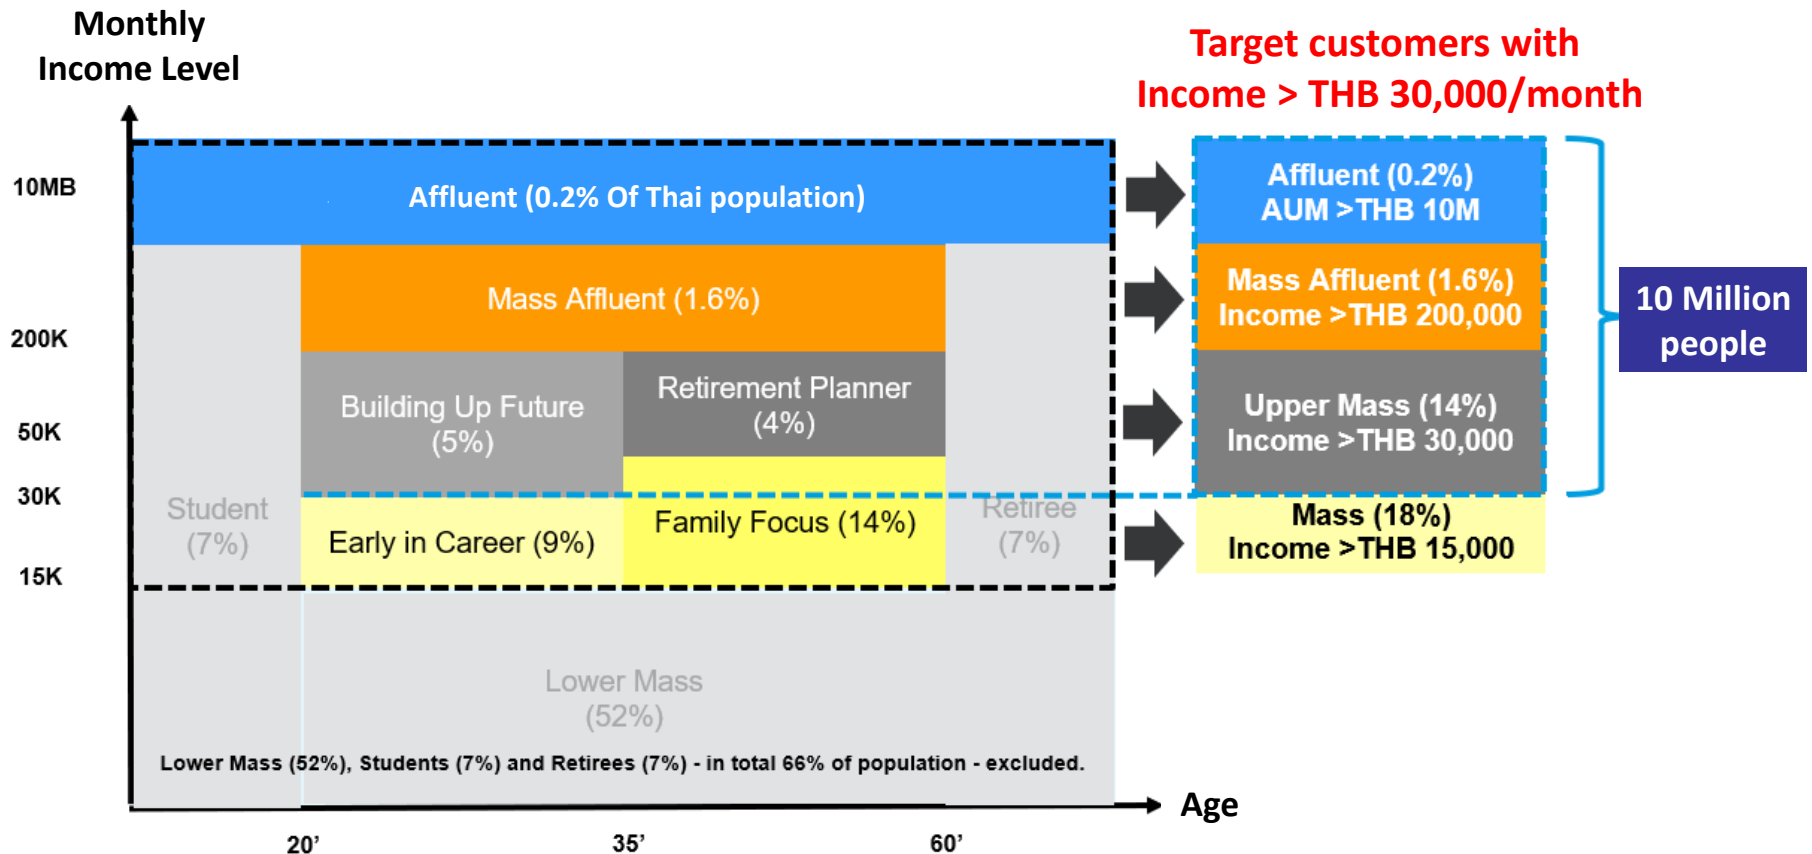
Monthly Income Level

Target customers with Income > THB 30,000/month

10MB

200K

50K

30K

15K

Affluent (0.2% Of Thai population)

Mass Affluent (1.6%)

Building Up Future (5%)

Retirement Planner (4%)

Student (7%)

Early in Career (9%)

Family Focus (14%)

Retiree (7%)

Lower Mass (52%)

Lower Mass (52%), Students (7%) and Retirees (7%) - in total 66% of population - excluded.

Affluent (0.2%) AUM >THB 10M

Mass Affluent (1.6%) Income >THB 200,000

Upper Mass (14%) Income >THB 30,000

Mass (18%) Income >THB 15,000

10 Million people

Age

20'

35'

60'